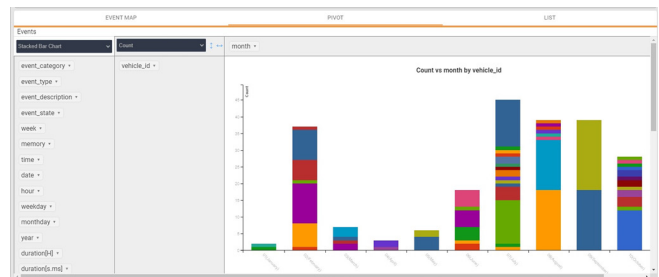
EVENT MAP
PIVOT
LIST

Events

Stacked Bar Chart
Count
month ▾

event_category ▾
event_type ▾
event_description ▾
event_state ▾
week ▾
memory ▾
time ▾
date ▾
hour ▾
weekday ▾
monthday ▾
year ▾
duration[H] ▾
duration[s.ms] ▾

vehicle_id ▾

Count vs month by vehicle_id

Count
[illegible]